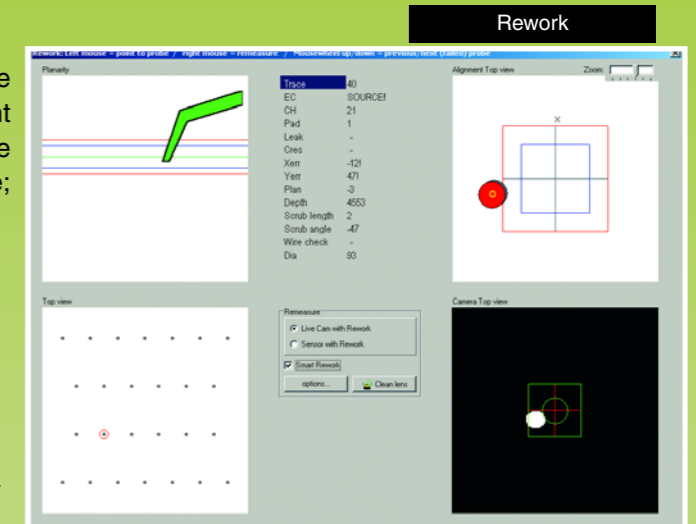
Rework

e
ut
e
e;

Rework: Left mouse = point to probe / right mouse = remeasure / Mousewheel up, down = previous, next (failed) probe

Planarity

| Trace | 40 |
|---|---|
| EC | SOURCEf |
| CH | 21 |
| Pad | 1 |
| Leak | - |
| Cres | - |
| Xerr | -12! |
| Yerr | 47! |
| Plan | -3 |
| Depth | 4553 |
| Scrub length | 2 |
| Scrub angle | -47 |
| Wire check | - |
| Dia | 93 |

Alignment Top view

Zoom:

Top view

Remeasure

Live Cam with Rework

Sensor with Rework

Smart Rework

options...

Clean lens

Camera Top view